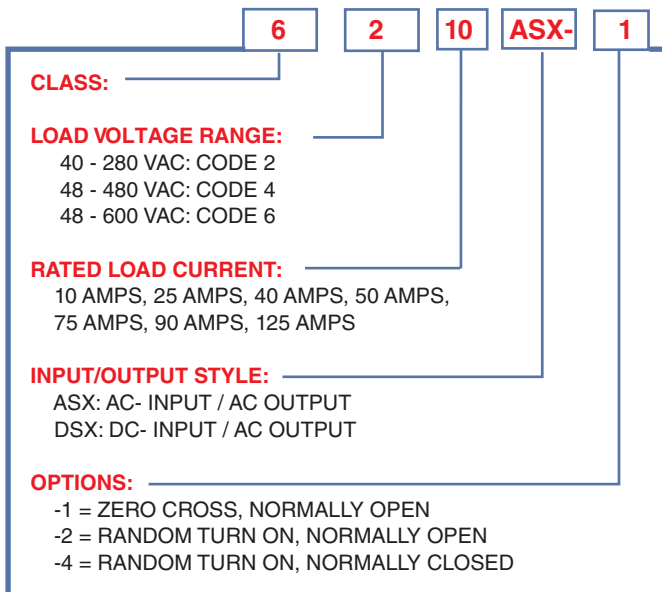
6 2 10 ASX- 1

CLASS:

LOAD VOLTAGE RANGE:
40 - 280 VAC: CODE 2
48 - 480 VAC: CODE 4
48 - 600 VAC: CODE 6

RATED LOAD CURRENT:
10 AMPS, 25 AMPS, 40 AMPS, 50 AMPS, 75 AMPS, 90 AMPS, 125 AMPS

INPUT/OUTPUT STYLE:
ASX: AC- INPUT / AC OUTPUT
DSX: DC- INPUT / AC OUTPUT

OPTIONS:
-1 = ZERO CROSS, NORMALLY OPEN
-2 = RANDOM TURN ON, NORMALLY OPEN
-4 = RANDOM TURN ON, NORMALLY CLOSED